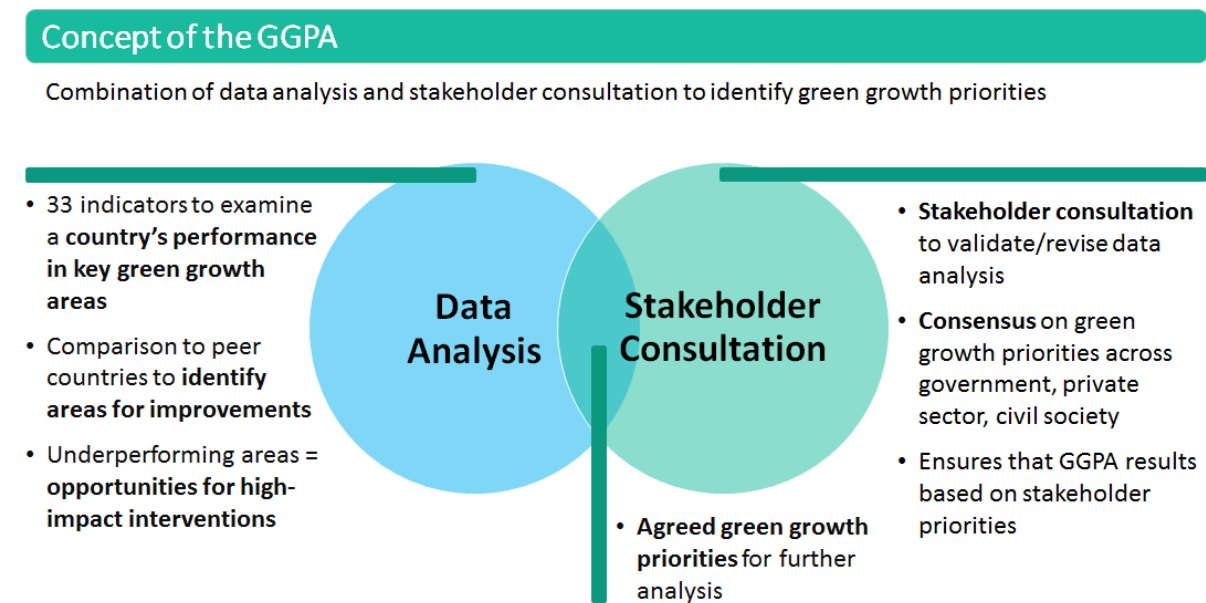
Concept of the GGPA

Combination of data analysis and stakeholder consultation to identify green growth priorities

- 33 indicators to examine a country's performance in key green growth areas
- Comparison to peer countries to identify areas for improvements
- Underperforming areas = opportunities for high-impact interventions

Data Analysis

Stakeholder Consultation

- Stakeholder consultation to validate/revise data analysis
- Consensus on green growth priorities across government, private sector, civil society
- Ensures that GGPA results based on stakeholder priorities

- Agreed green growth priorities for further analysis